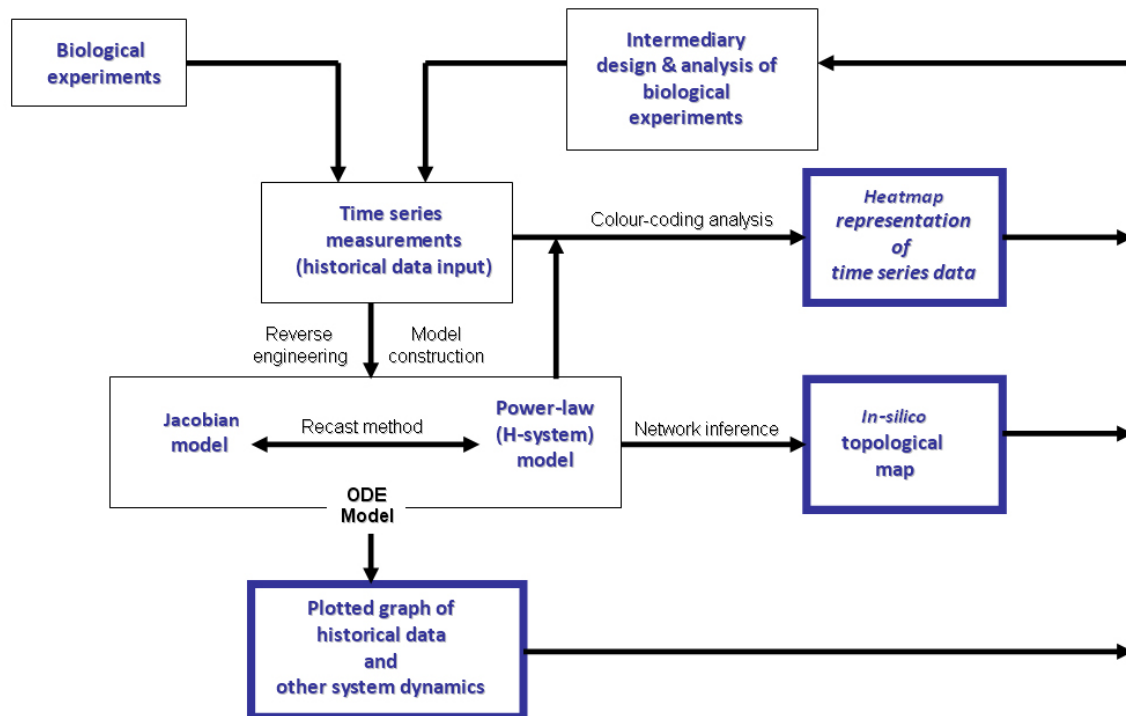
Biological experiments

Intermediary design & analysis of biological experiments

Time series measurements (historical data input)

Colour-coding analysis

*Heatmap representation of time series data*

Reverse engineering

Model construction

Jacobian model

Recast method

Power-law (H-system) model

Network inference

*In-silico* topological map

ODE Model

Plotted graph of historical data and other system dynamics